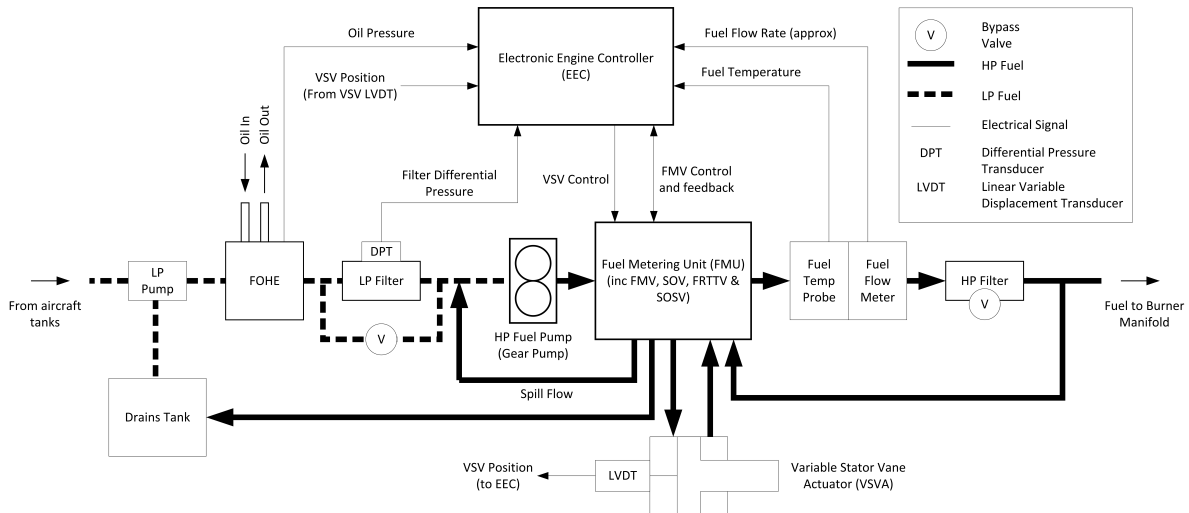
Oil Pressure

Electronic Engine Controller (EEC)

Fuel Flow Rate (approx)

VSV Position (From VSV LVDT)

Fuel Temperature

V Bypass Valve

HP Fuel

LP Fuel

Electrical Signal

DPT Differential Pressure Transducer

LVDT Linear Variable Displacement Transducer

Oil In

Oil Out

Filter Differential Pressure

VSV Control

FMV Control and feedback

DPT

From aircraft tanks

LP Pump

FOHE

LP Filter

V

HP Fuel Pump (Gear Pump)

Fuel Metering Unit (FMU) (inc FMV, SOV, FRTTV & SOSV)

Fuel Temp Probe

Fuel Flow Meter

HP Filter

V

Fuel to Burner Manifold

Spill Flow

Drains Tank

VSV Position (to EEC)

LVDT

Variable Stator Vane Actuator (VSVA)